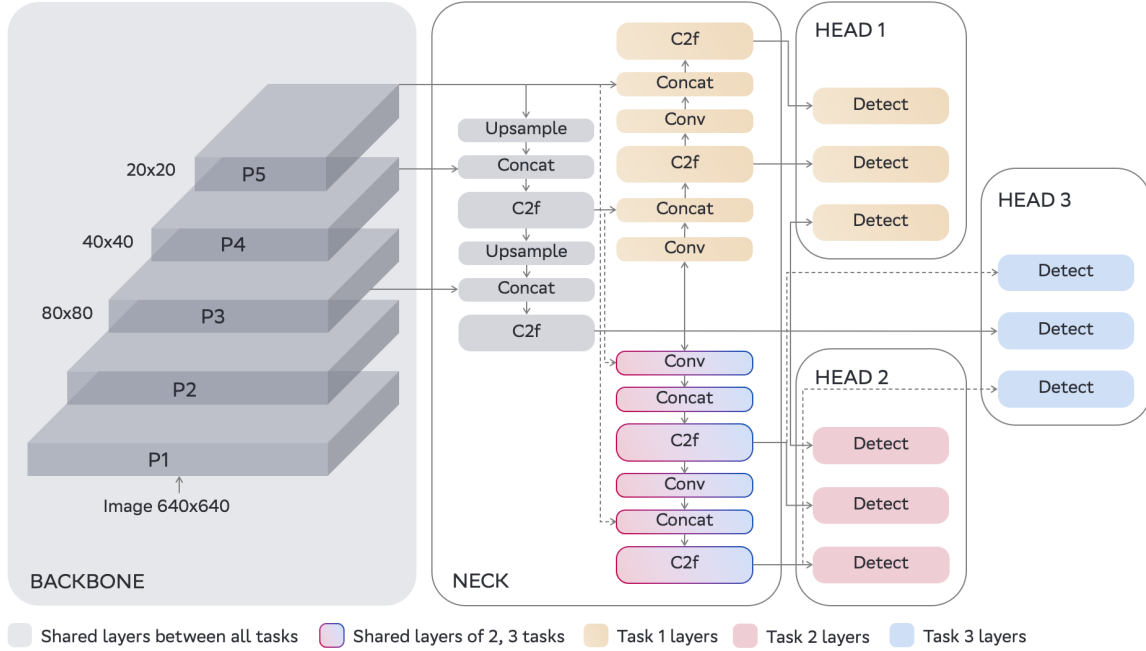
20x20
P5
40x40
P4
80x80
P3
P2
P1
Image 640x640
BACKBONE

NECK
Upsample
Concat
C2f
Upsample
Concat
C2f

C2f
Concat
Conv
C2f
Concat
Conv

Conv
Concat
C2f
Conv
Concat
C2f

HEAD 1
Detect
Detect
Detect

HEAD 3
Detect
Detect
Detect

HEAD 2
Detect
Detect
Detect

Shared layers between all tasks
Shared layers of 2, 3 tasks
Task 1 layers
Task 2 layers
Task 3 layers